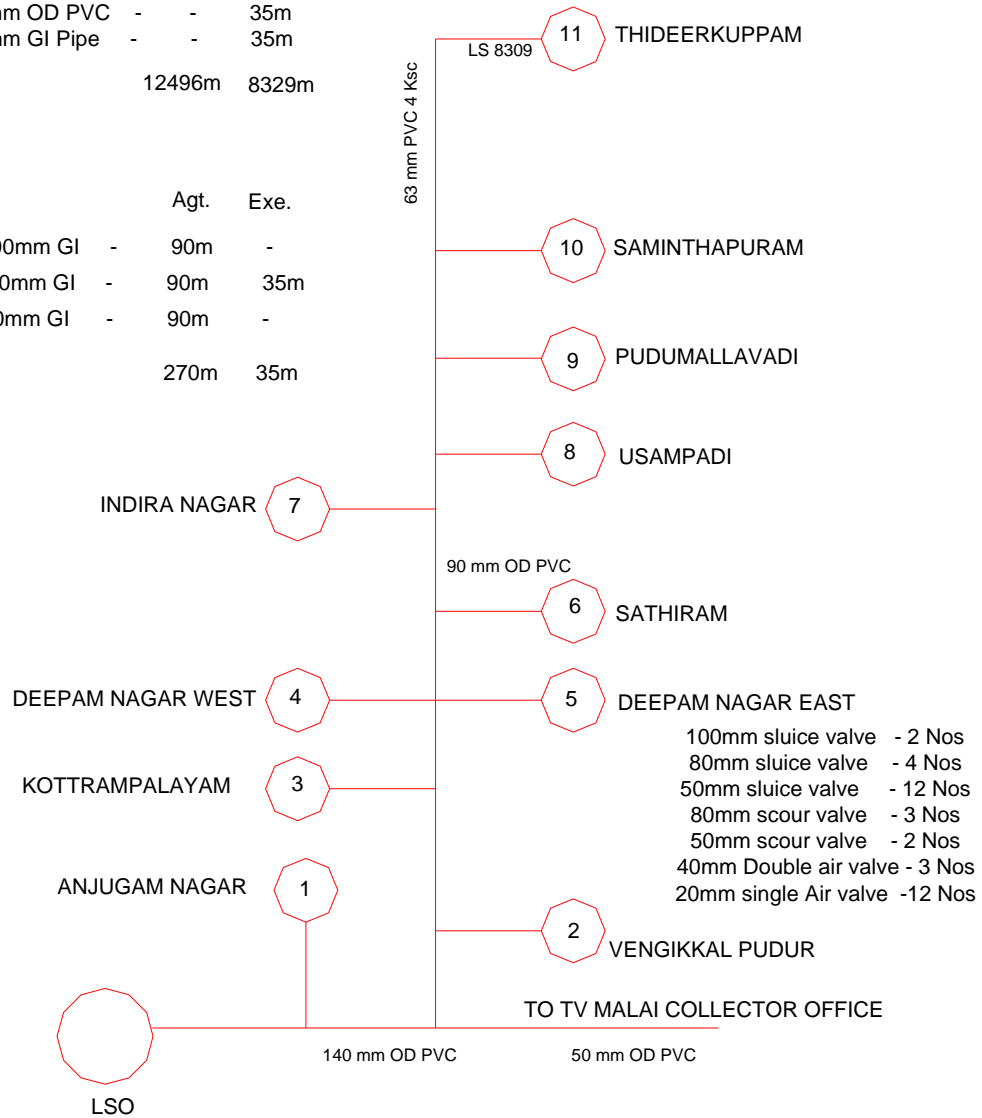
am OD PVC - - 35m
am GI Pipe - - 35m

12496m 8329m

Agt. Exe.

00mm GI - 90m -
0mm GI - 90m 35m
0mm GI - 90m -

270m 35m

63 mm PVC 4 Ksc

LS 8309

11 THIDEERKUPPAM

10 SAMINTHAPURAM

9 PUDUMALLAVADI

8 USAMPADI

INDIRA NAGAR 7

90 mm OD PVC

6 SATHIRAM

DEEPAM NAGAR WEST 4

5 DEEPAM NAGAR EAST

100mm sluice valve - 2 Nos
80mm sluice valve - 4 Nos
50mm sluice valve - 12 Nos
80mm scour valve - 3 Nos
50mm scour valve - 2 Nos
40mm Double air valve - 3 Nos
20mm single Air valve -12 Nos

KOTTRAMPALAYAM 3

ANJUGAM NAGAR 1

2 VENGIKKAL PUDUR

TO TV MALAI COLLECTOR OFFICE

140 mm OD PVC

50 mm OD PVC

LSO